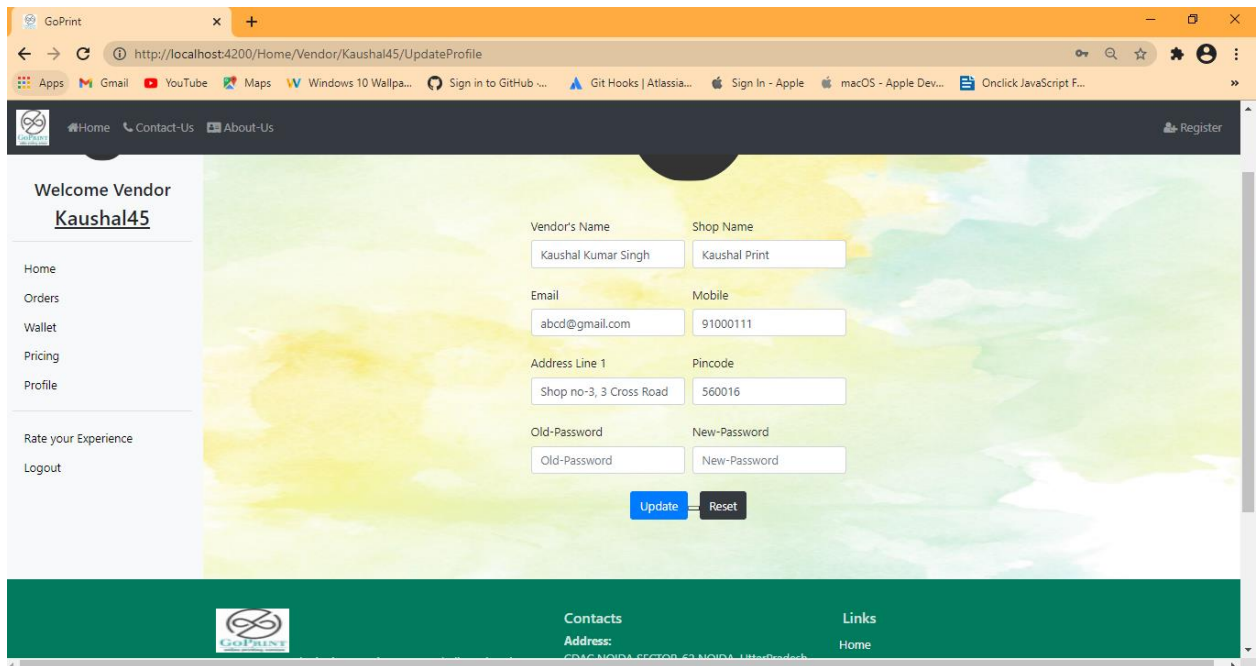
GoPrint
http://localhost:4200/Home/Vendor/Kaushal45/UpdateProfile
Apps Gmail YouTube Maps Windows 10 Wallpa... Sign in to GitHub ... Git Hooks | Atlassia... Sign In - Apple macOS - Apple Dev... Onclick JavaScript F...

Home Contact-Us About-Us
Register

Welcome Vendor
Kaushal45

Home
Orders
Wallet
Pricing
Profile

Rate your Experience
Logout

Vendor's Name
Kaushal Kumar Singh
Shop Name
Kaushal Print
Email
abcd@gmail.com
Mobile
91000111
Address Line 1
Shop no-3, 3 Cross Road
Pincode
560016
Old-Password
Old-Password
New-Password
New-Password
Update
Reset

GoPrint
Contacts
Address:
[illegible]
Links
Home